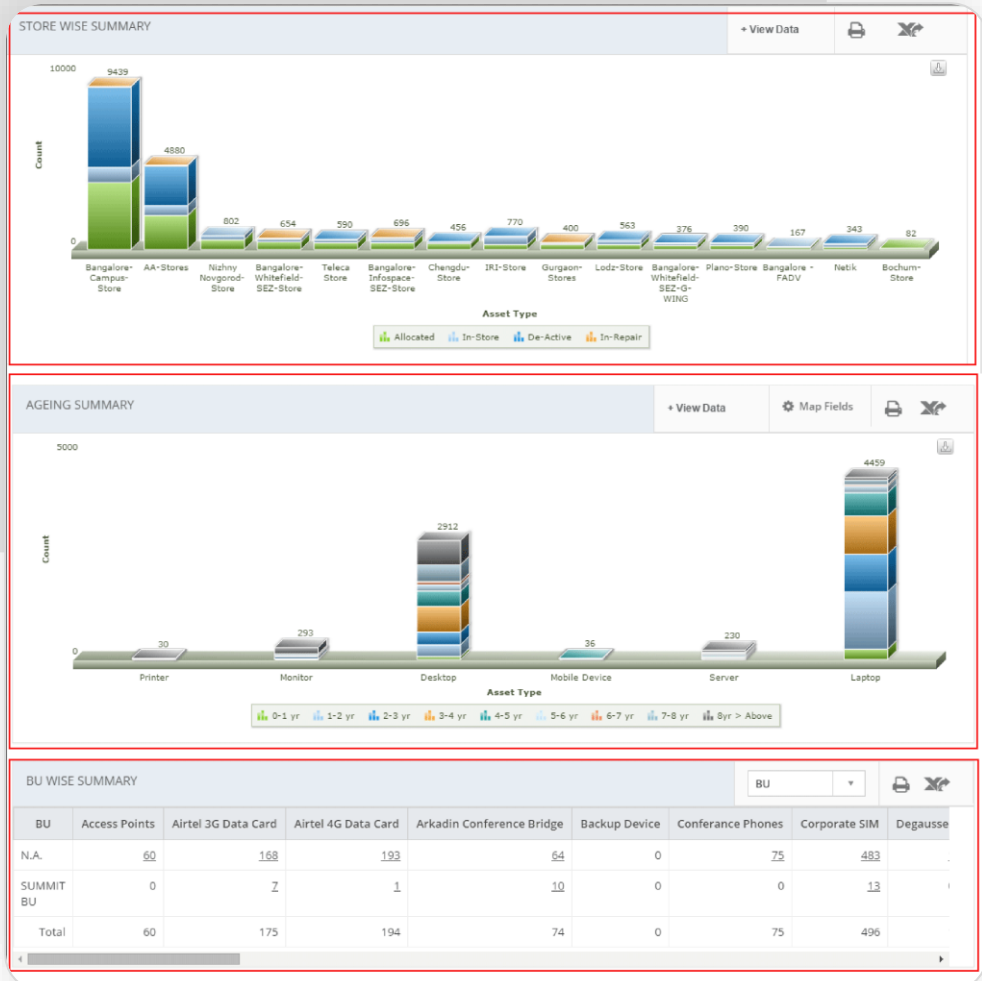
STORE WISE SUMMARY

+ View Data

10000

Count

0

9439

4880

802

654

590

696

456

770

400

563

376

390

167

343

82

Bangalore-Campus-Store

AA-Stores

Nizhny Novgorod-Store

Bangalore-Whitefield-SEZ-Store

Teleca Store

Bangalore-Infospace-SEZ-Store

Chengdu-Store

IRI-Store

Gurgaon-Stores

Lodz-Store

Bangalore-Whitefield-SEZ-G-WING

Plano-Store

Bangalore - FADV

Netik

Bochum-Store

Asset Type

Allocated In-Store De-Active In-Repair

AGEING SUMMARY

+ View Data

Map Fields

5000

Count

0

30

293

2912

36

230

4459

Printer

Monitor

Desktop

Mobile Device

Server

Laptop

Asset Type

0-1 yr 1-2 yr 2-3 yr 3-4 yr 4-5 yr 5-6 yr 6-7 yr 7-8 yr 8yr > Above

BU WISE SUMMARY

BU

| BU | Access Points | Airtel 3G Data Card | Airtel 4G Data Card | Arkadin Conference Bridge | Backup Device | Conferance Phones | Corporate SIM | Degausse |
|---|---|---|---|---|---|---|---|---|
| N.A. | 60 | 168 | 193 | 64 | 0 | 75 | 483 | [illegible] |
| SUMMIT BU | 0 | 7 | 1 | 10 | 0 | 0 | 13 | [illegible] |
| Total | 60 | 175 | 194 | 74 | 0 | 75 | 496 | |